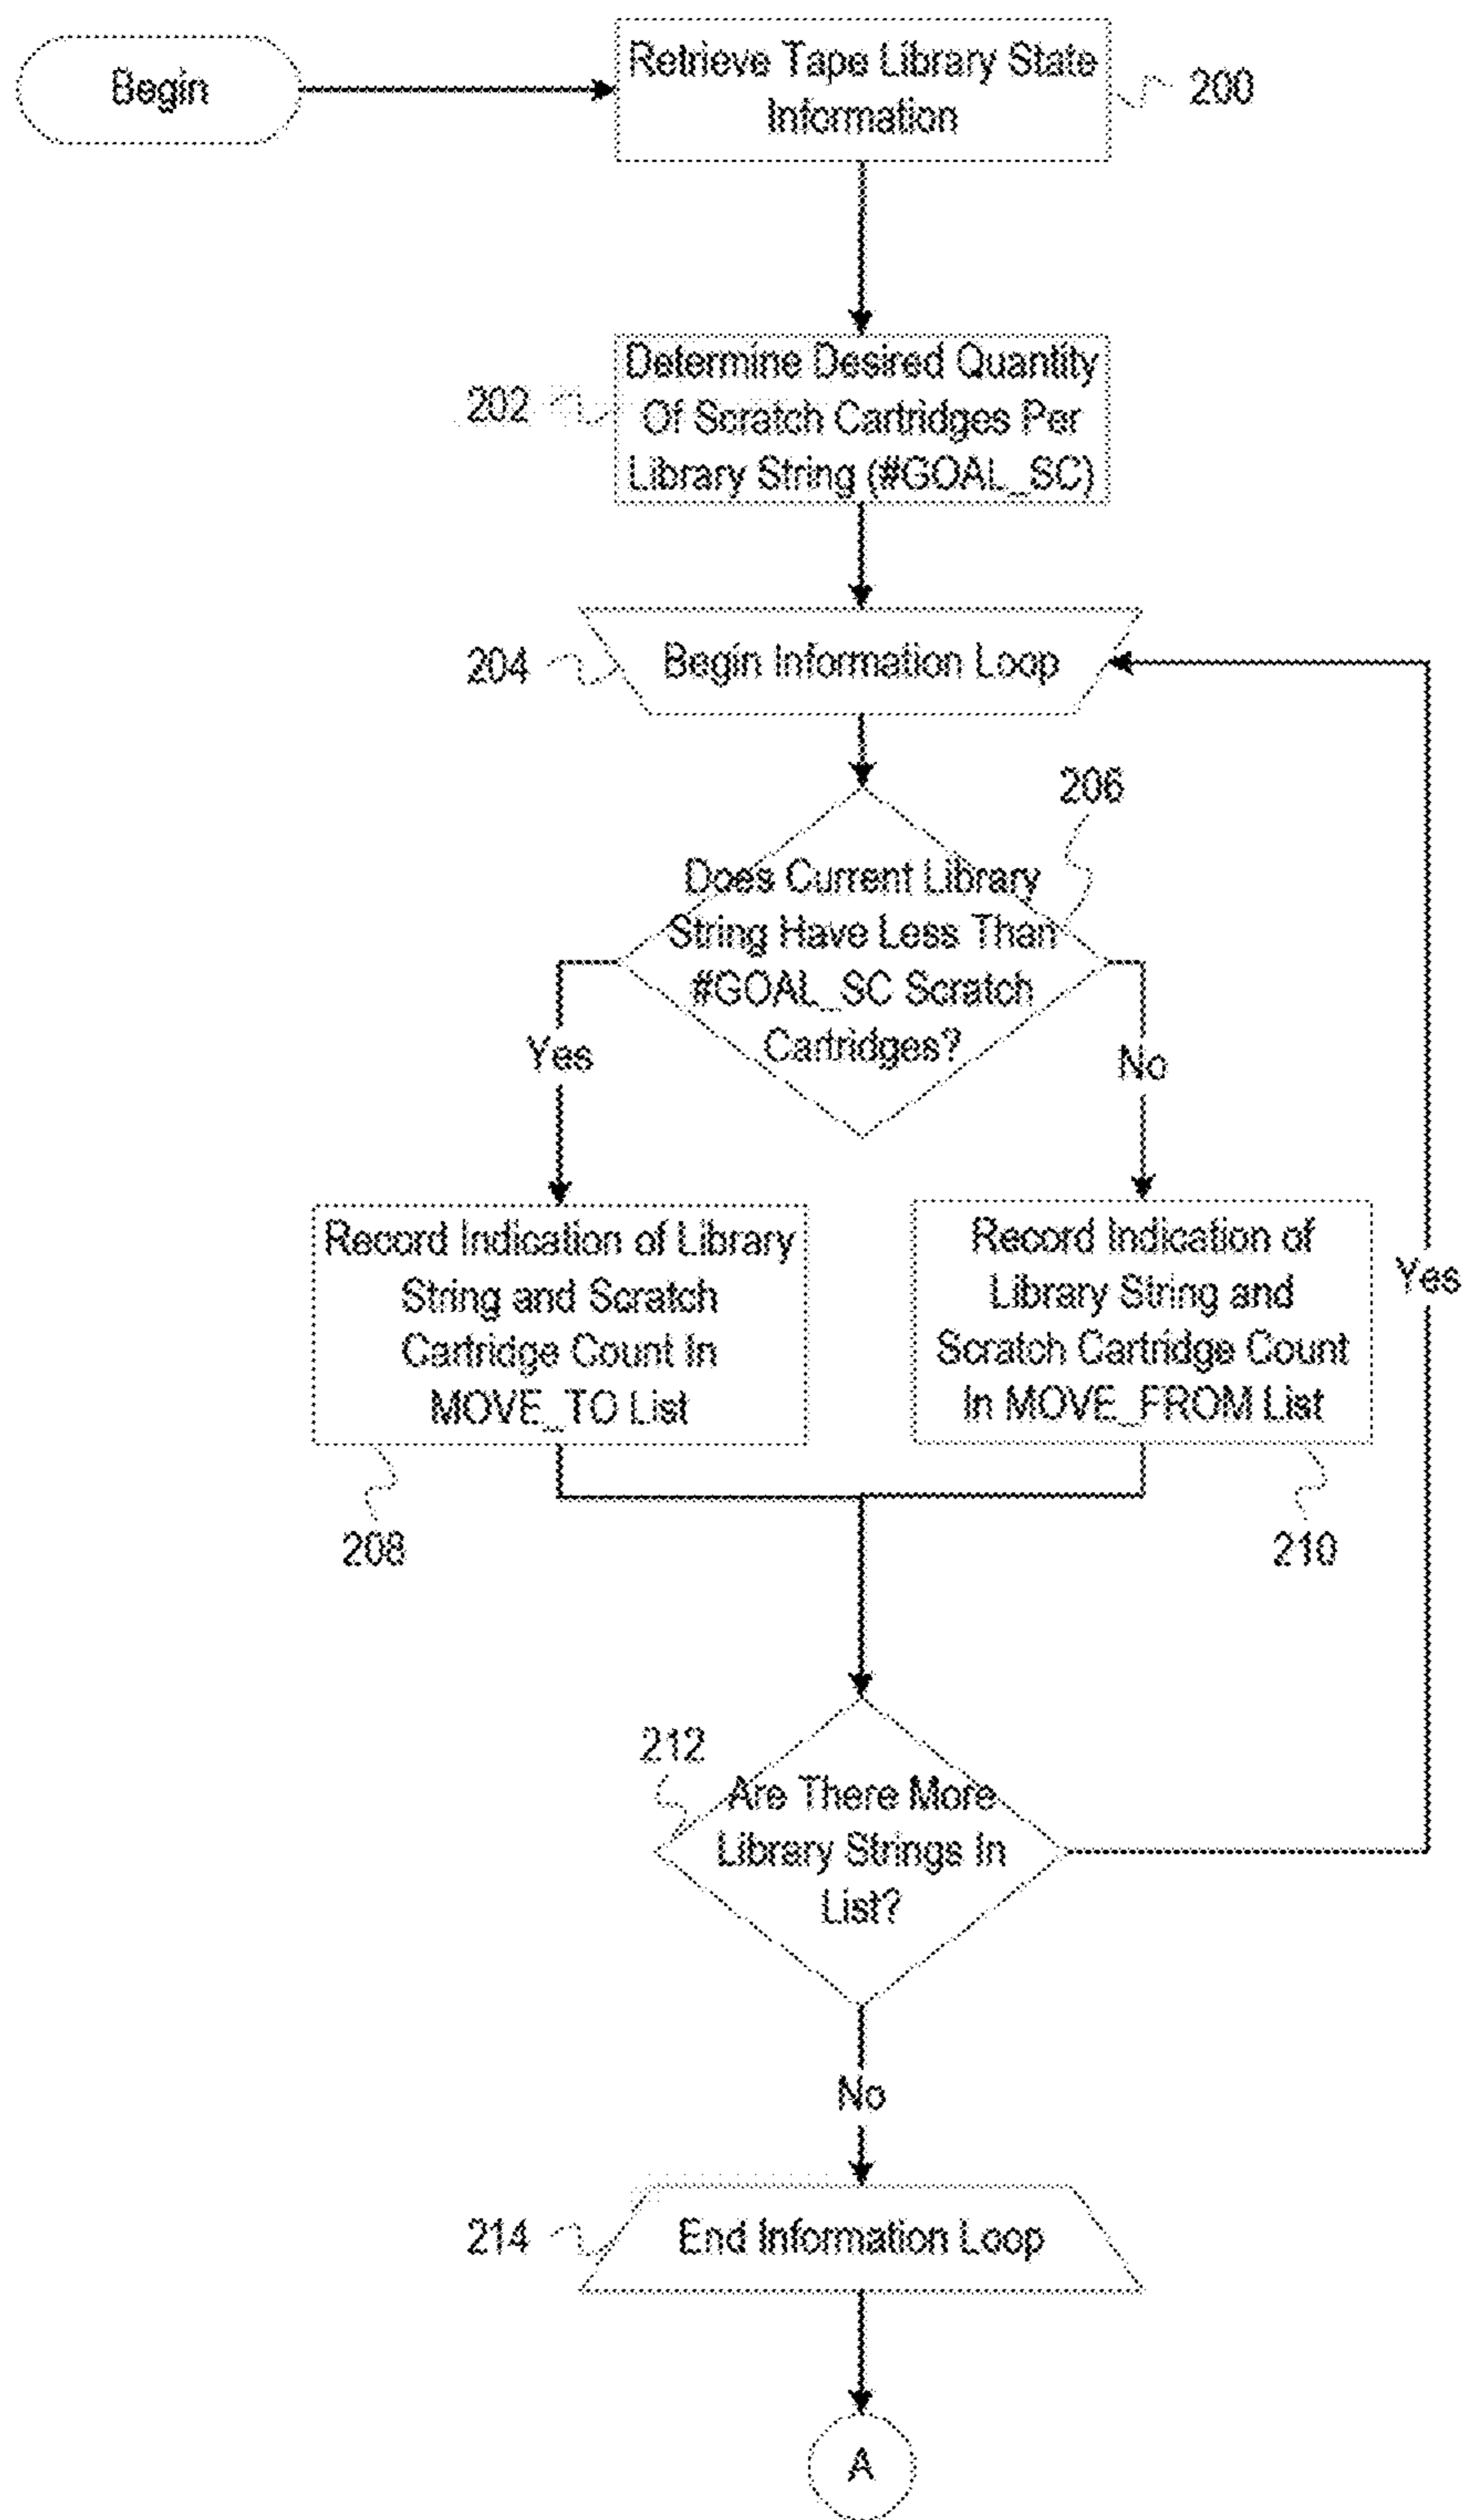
Begin

Retrieve Tape Library State Information

200

202

Determine Desired Quantity Of Scratch Cartridges Per Library String (#GOAL_SC)

204

Begin Information Loop

206

Does Current Library String Have Less Than #GOAL_SC Scratch Cartridges?

Yes

No

Record Indication of Library String and Scratch Cartridge Count In MOVE_TO List

Record Indication of Library String and Scratch Cartridge Count In MOVE_FROM List

Yes

208

210

212

Are There More Library Strings In List?

No

214

End Information Loop

A